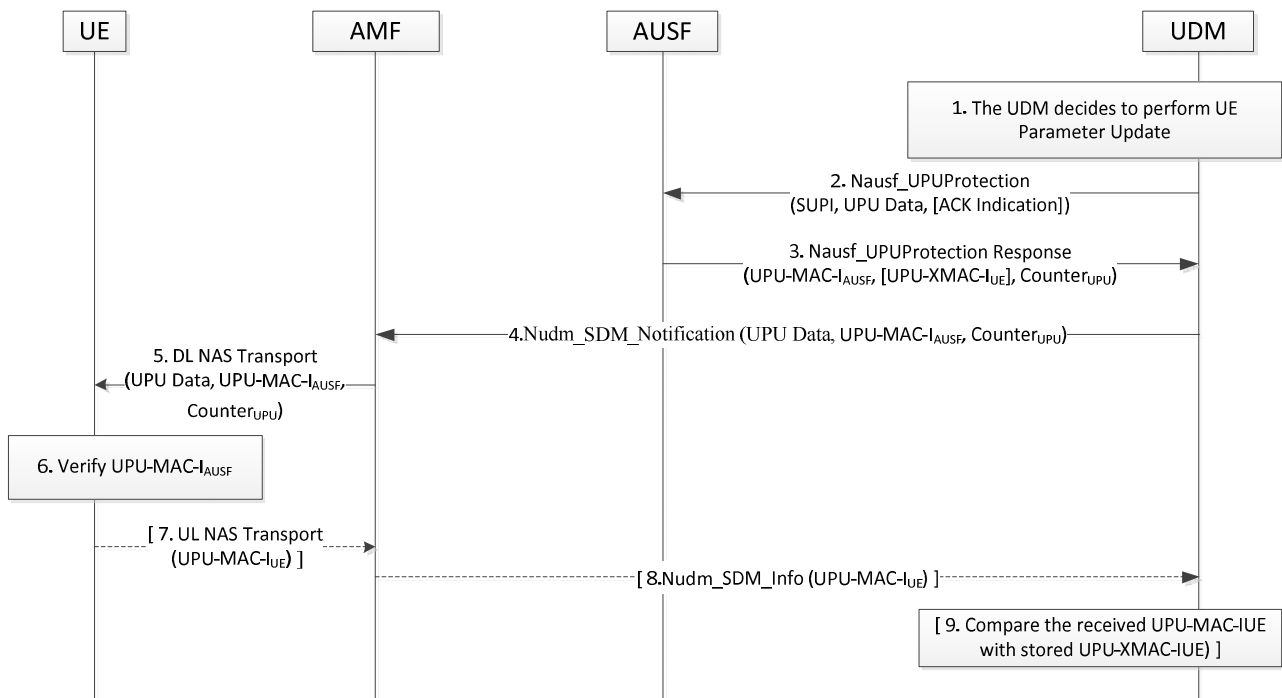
UE

AMF

AUSF

UDM

1. The UDM decides to perform UE Parameter Update

2. Nausf_UPUProtection (SUPI, UPU Data, [ACK Indication])

3. Nausf_UPUProtection Response (UPU-MAC-I$_{AUSF}$, [UPU-XMAC-I$_{UE}$], Counter$_{UPU}$)

4.Nudm_SDM_Notification (UPU Data, UPU-MAC-I$_{AUSF}$, Counter$_{UPU}$)

5. DL NAS Transport (UPU Data, UPU-MAC-I$_{AUSF}$, Counter$_{UPU}$)

6. Verify UPU-MAC-I$_{AUSF}$

[ 7. UL NAS Transport (UPU-MAC-I$_{UE}$) ]

[ 8.Nudm_SDM_Info (UPU-MAC-I$_{UE}$) ]

[ 9. Compare the received UPU-MAC-IUE with stored UPU-XMAC-IUE) ]